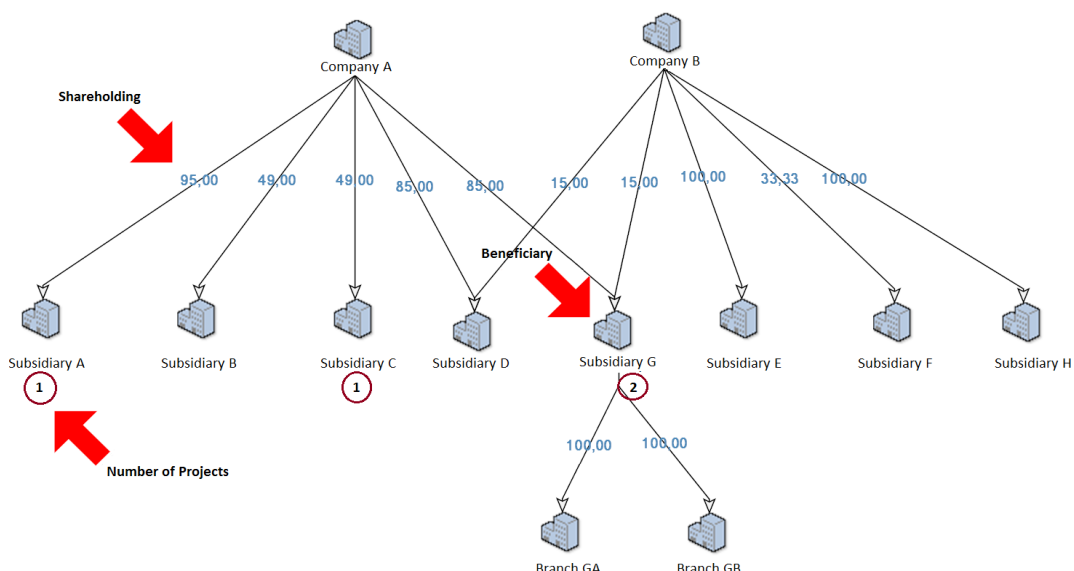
Company A

Company B

Shareholding

95,00

49,00

49,00

85,00

85,00

15,00

15,00

100,00

33,33

100,00

Beneficiary

Subsidiary A

1

Subsidiary B

Subsidiary C

1

Subsidiary D

Subsidiary G

2

Subsidiary E

Subsidiary F

Subsidiary H

Number of Projects

100,00

100,00

Branch GA

Branch GB